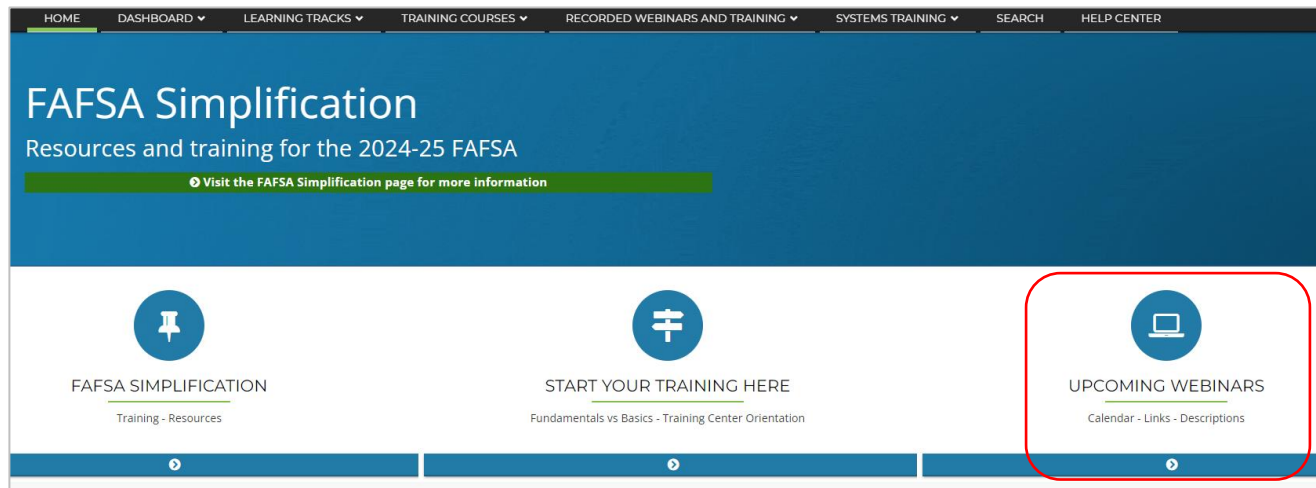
HOME DASHBOARD LEARNING TRACKS TRAINING COURSES RECORDED WEBINARS AND TRAINING SYSTEMS TRAINING SEARCH HELP CENTER

FAFSA Simplification

Resources and training for the 2024-25 FAFSA

Visit the FAFSA Simplification page for more information

FAFSA SIMPLIFICATION

Training - Resources

START YOUR TRAINING HERE

Fundamentals vs Basics - Training Center Orientation

UPCOMING WEBINARS

Calendar - Links - Descriptions